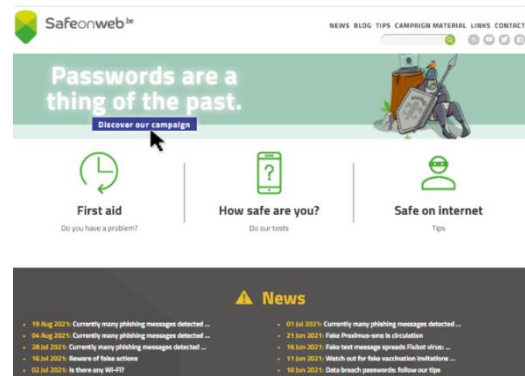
Safeonweb.be

NEWS BLOG TIPS CAMPAIGN MATERIAL LINKS CONTACT

Passwords are a thing of the past.

Discover our campaign

First aid
Do you have a problem?

How safe are you?
Do our tests

Safe on internet
Tips

News

19 Aug 2021: Currently many phishing messages detected ...
04 Aug 2021: Currently many phishing messages detected ...
28 Jul 2021: Currently many phishing messages detected ...
16 Jul 2021: Beware of fake actions
02 Jul 2021: Is there any Wi-Fi?

01 Jul 2021: Currently many phishing messages detected ...
21 Jun 2021: Fake Proximus-sms is circulation
16 Jun 2021: Fake text message spreads Flubot virus: ...
11 Jun 2021: Watch out for fake vaccination invitations ...
10 Jun 2021: Data breach passwords: follow our tips